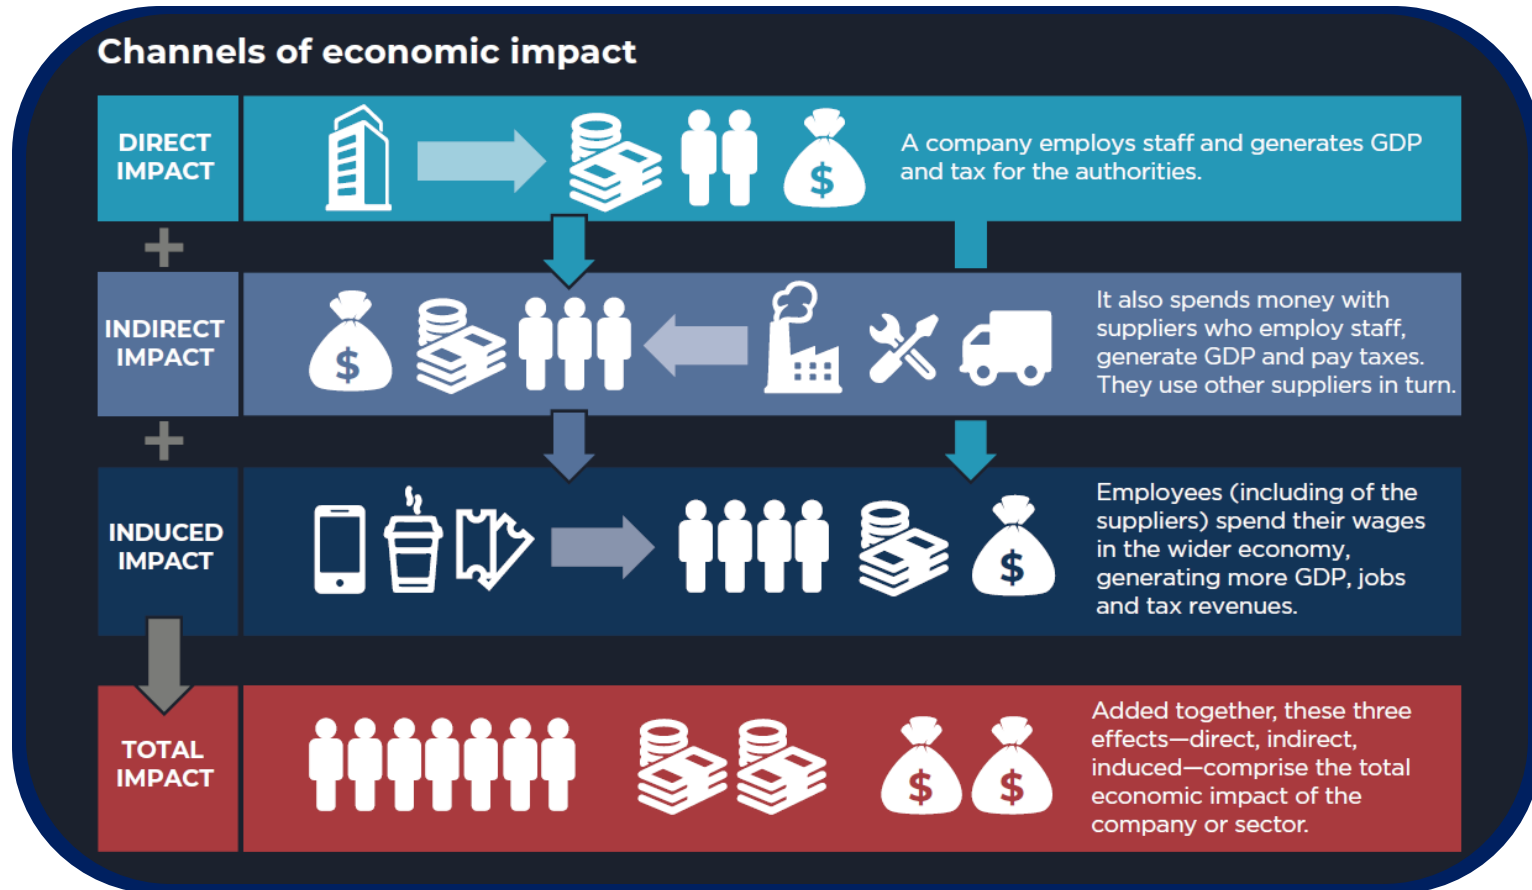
Channels of economic impact

DIRECT IMPACT

$

A company employs staff and generates GDP and tax for the authorities.

+

INDIRECT IMPACT

$

It also spends money with suppliers who employ staff, generate GDP and pay taxes. They use other suppliers in turn.

+

INDUCED IMPACT

$

Employees (including of the suppliers) spend their wages in the wider economy, generating more GDP, jobs and tax revenues.

TOTAL IMPACT

$ $

Added together, these three effects—direct, indirect, induced—comprise the total economic impact of the company or sector.